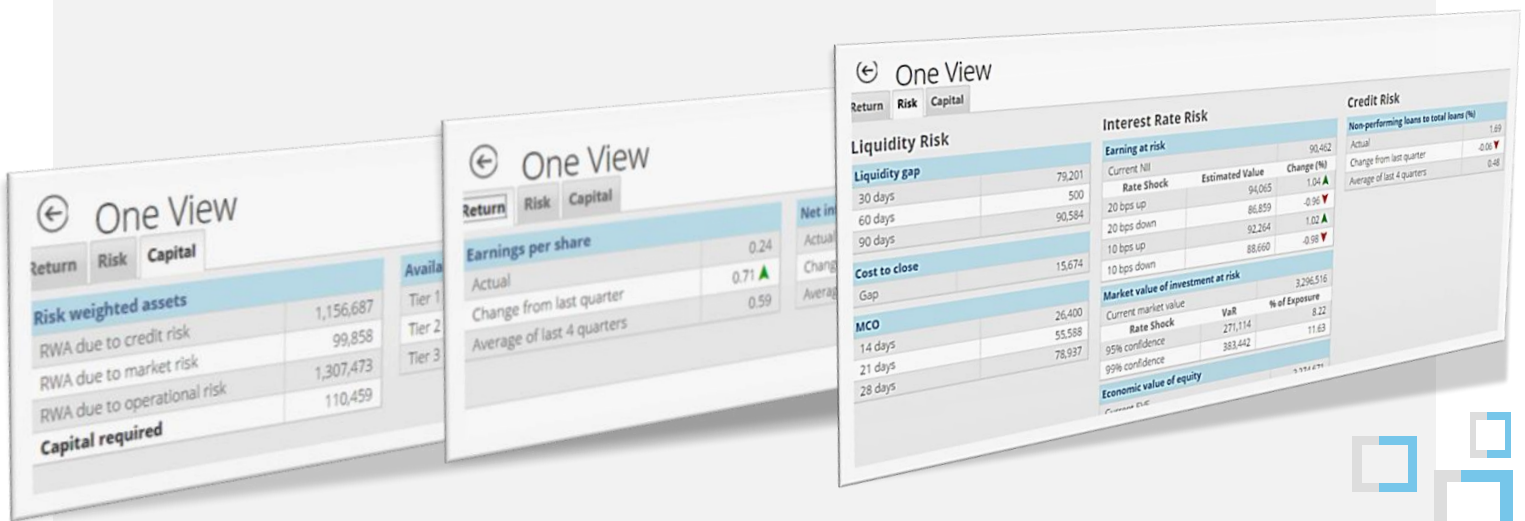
One View

Return | Risk | Capital

| Risk weighted assets | 1,156,687 |
|---|---|
| RWA due to credit risk | 99,858 |
| RWA due to market risk | 1,307,473 |
| RWA due to operational risk | 110,459 |
| Capital required | |

Availa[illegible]
Tier 1
Tier 2
Tier 3

One View

Return | Risk | Capital

| Earnings per share | 0.24 |
|---|---|
| Actual | 0.71 |
| Change from last quarter | 0.59 |
| Average of last 4 quarters | |

Net in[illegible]
Actual
Chang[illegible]
Averag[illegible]

One View

Return | Risk | Capital

Liquidity Risk

| Liquidity gap | 79,201 |
|---|---|
| 30 days | 500 |
| 60 days | 90,584 |
| 90 days | |

| Cost to close | 15,674 |
|---|---|
| Gap | |

| MCO | 26,400 |
|---|---|
| 14 days | 55,588 |
| 21 days | 78,937 |
| 28 days | |

Interest Rate Risk

Earning at risk
Current NII 90,462

| Rate Shock | Estimated Value | Change (%) |
|---|---|---|
| 20 bps up | 94,065 | 1.04 |
| 20 bps down | 86,859 | -0.96 |
| 10 bps up | 92,264 | 1.02 |
| 10 bps down | 88,660 | -0.98 |

Market value of investment at risk
Current market value 3,296,516

| Rate Shock | VaR | % of Exposure |
|---|---|---|
| 95% confidence | 271,114 | 8.22 |
| 99% confidence | 383,442 | 11.63 |

Economic value of equity
Current EVE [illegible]

Credit Risk

Non-performing loans to total loans (%)

| Actual | 1.69 |
|---|---|
| Change from last quarter | -0.06 |
| Average of last 4 quarters | 0.48 |